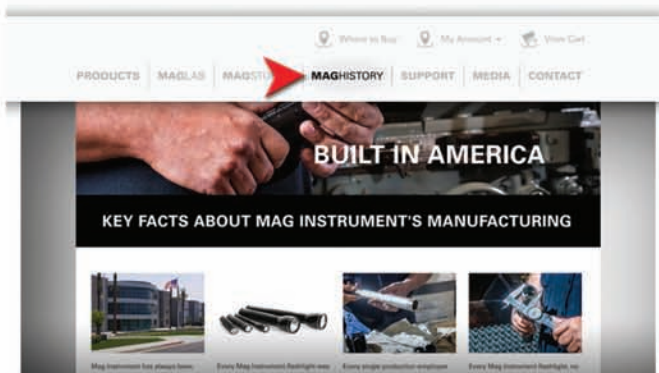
Where to Buy My Account View Cart

PRODUCTS MAGLAB MAGST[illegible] MAGHISTORY SUPPORT MEDIA CONTACT

BUILT IN AMERICA

KEY FACTS ABOUT MAG INSTRUMENT'S MANUFACTURING

Mag Instrument has always been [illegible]

Every Mag Instrument flashlight was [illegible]

Every single production employee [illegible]

Every Mag Instrument flashlight, no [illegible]